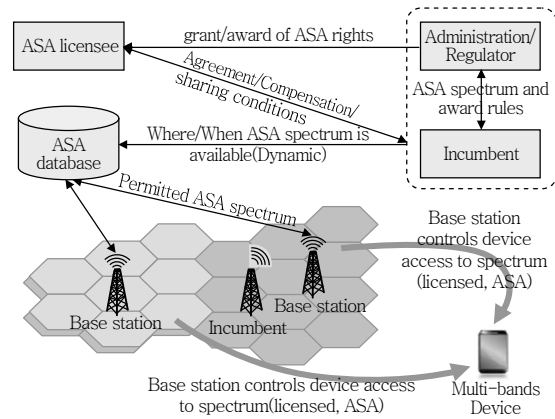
ASA licensee

grant/award of ASA rights

Administration/ Regulator

Agreement/Compensation/ sharing conditions

ASA spectrum and award rules

ASA database

Where/When ASA spectrum is available(Dynamic)

Incumbent

Permitted ASA spectrum

Base station controls device access to spectrum (licensed, ASA)

Base station

Incumbent

Base station

Base station controls device access to spectrum(licensed, ASA)

Multi-bands Device